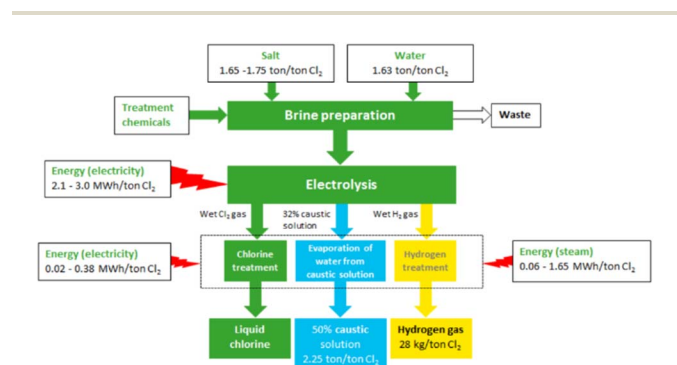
Salt
1.65 -1.75 ton/ton $Cl_2$

Water
1.63 ton/ton $Cl_2$

Treatment chemicals

Brine preparation

Waste

Energy (electricity)
2.1 - 3.0 MWh/ton $Cl_2$

Electrolysis

Wet $Cl_2$ gas

32% caustic solution

Wet $H_2$ gas

Energy (electricity)
0.02 - 0.38 MWh/ton $Cl_2$

Chlorine treatment

Evaporation of water from caustic solution

Hydrogen treatment

Energy (steam)
0.06 - 1.65 MWh/ton $Cl_2$

Liquid chlorine

50% caustic solution
2.25 ton/ton $Cl_2$

Hydrogen gas
28 kg/ton $Cl_2$